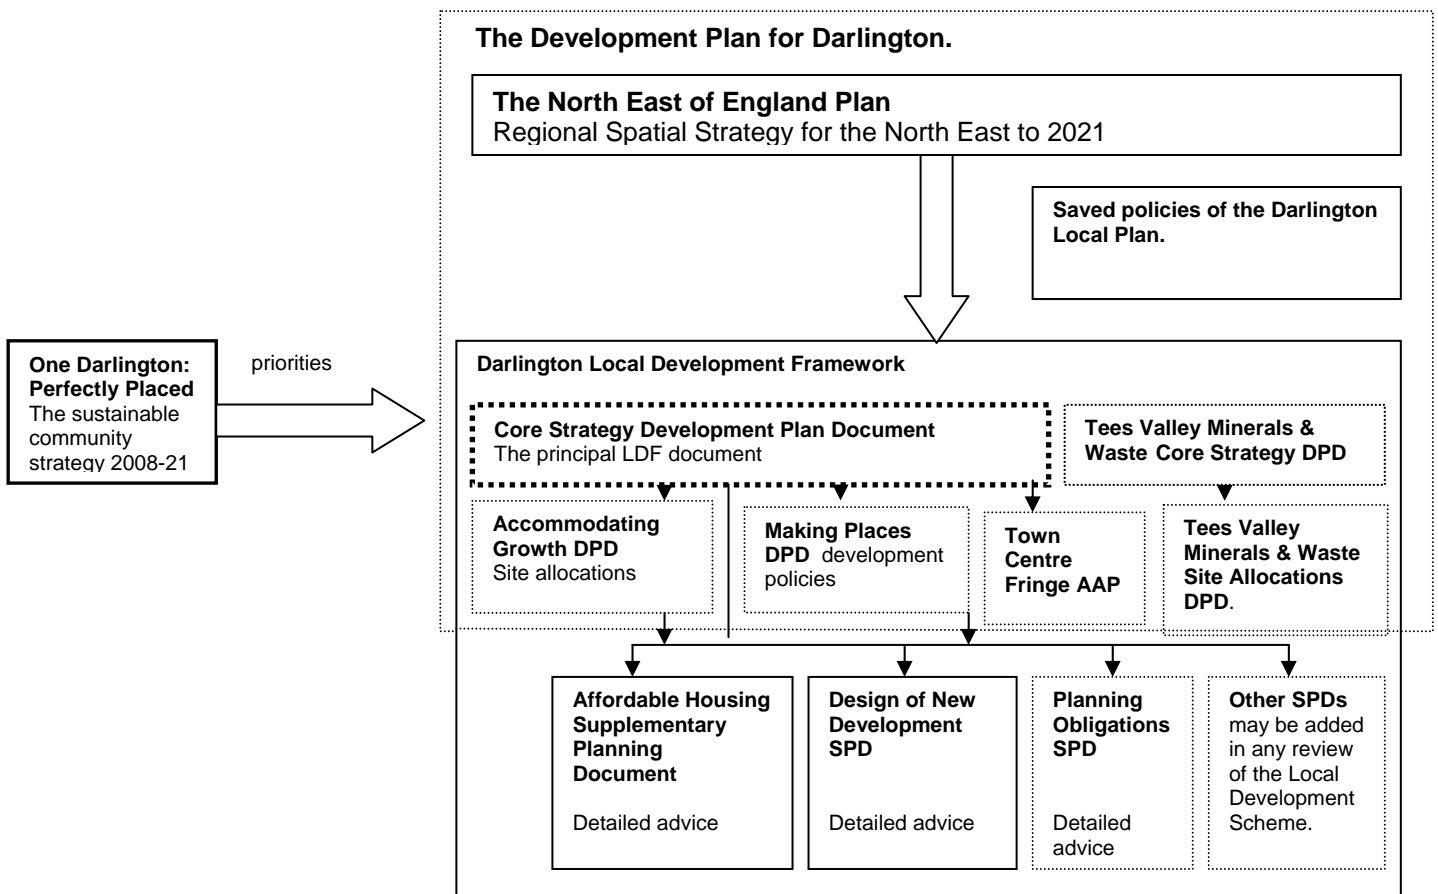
The Development Plan for Darlington.

The North East of England Plan
Regional Spatial Strategy for the North East to 2021

Saved policies of the Darlington Local Plan.

One Darlington: Perfectly Placed
The sustainable community strategy 2008-21

priorities

Darlington Local Development Framework

Core Strategy Development Plan Document
The principal LDF document

Tees Valley Minerals & Waste Core Strategy DPD

Accommodating Growth DPD
Site allocations

Making Places DPD development policies

Town Centre Fringe AAP

Tees Valley Minerals & Waste Site Allocations DPD.

Affordable Housing Supplementary Planning Document

Detailed advice

Design of New Development SPD

Detailed advice

Planning Obligations SPD

Detailed advice

Other SPDs may be added in any review of the Local Development Scheme.